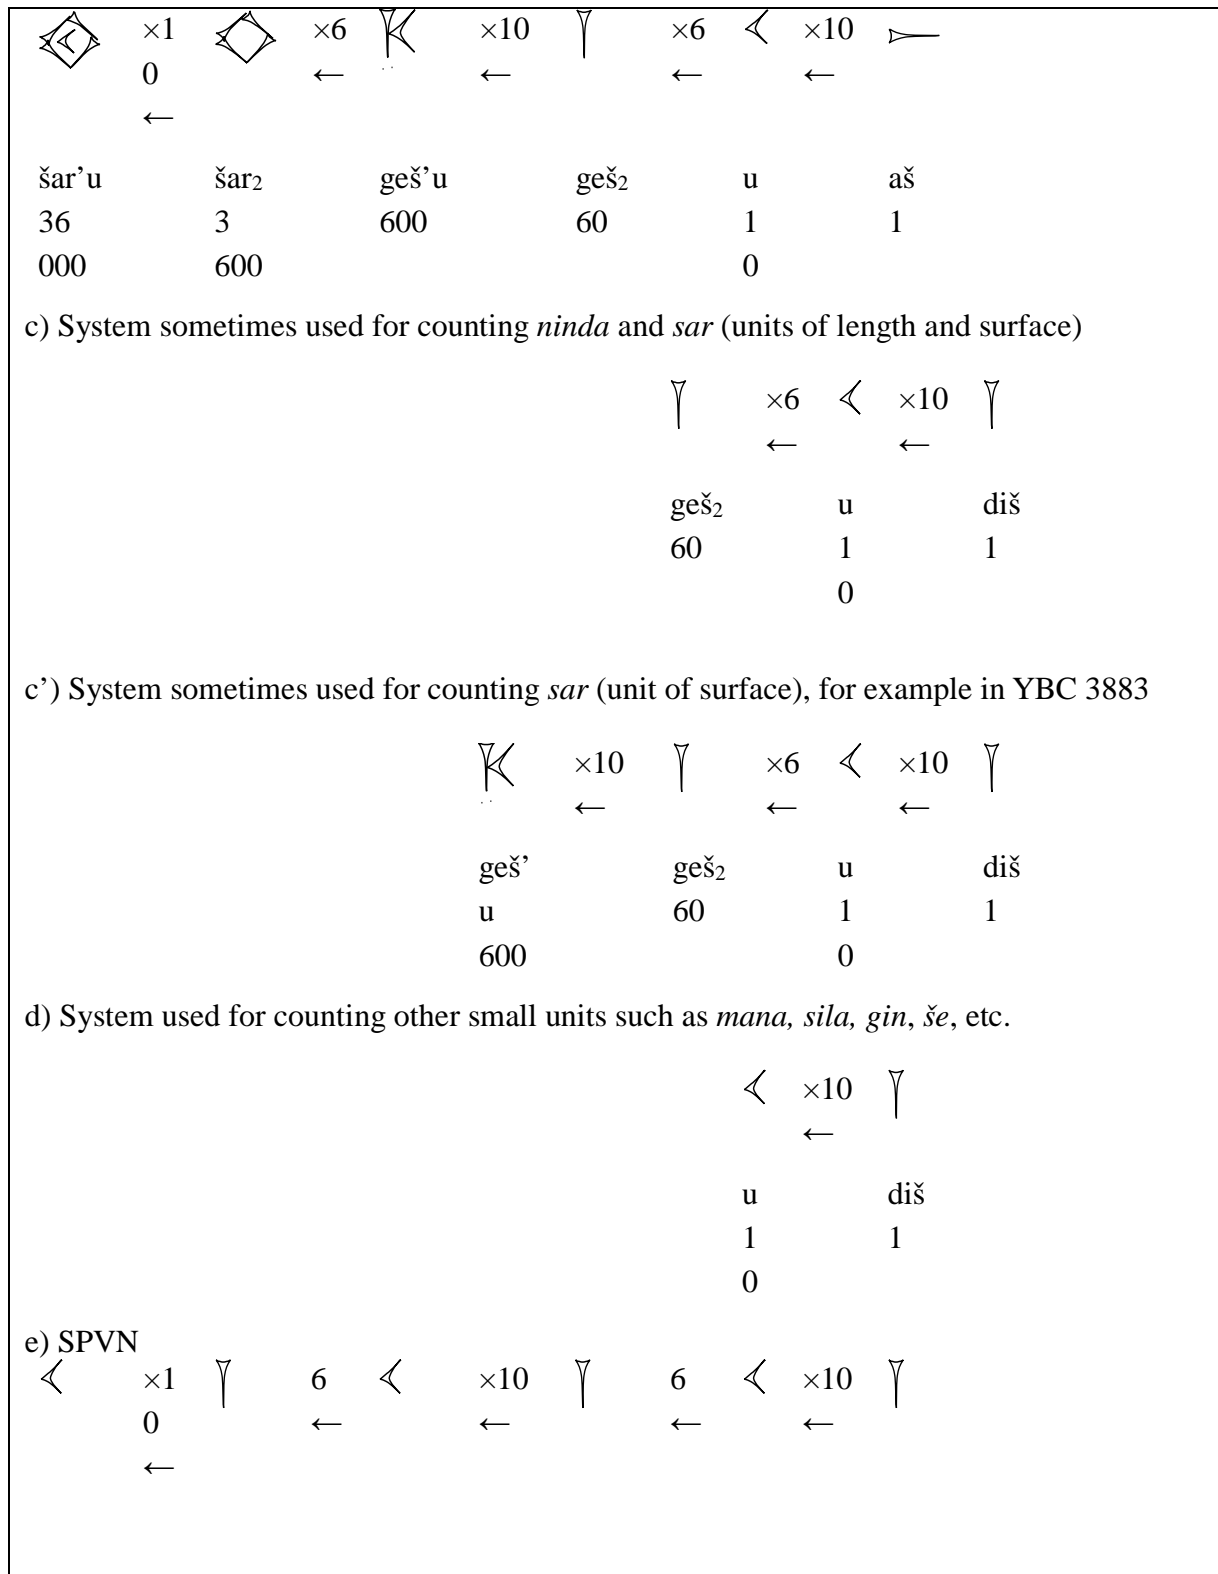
×10 ← ×6 ← ×10 ← ×6 ← ×10 ←

| šar'u | šar$_2$ | geš'u | geš$_2$ | u | aš |
|---|---|---|---|---|---|
| 36 000 | 3 600 | 600 | 60 | 10 | 1 |

c) System sometimes used for counting *ninda* and *sar* (units of length and surface)

×6 ← ×10 ←

| geš$_2$ | u | diš |
|---|---|---|
| 60 | 10 | 1 |

c') System sometimes used for counting *sar* (unit of surface), for example in YBC 3883

×10 ← ×6 ← ×10 ←

| geš'u | geš$_2$ | u | diš |
|---|---|---|---|
| 600 | 60 | 10 | 1 |

d) System used for counting other small units such as *mana, sila, gin*, *še*, etc.

×10 ←

| u | diš |
|---|---|
| 10 | 1 |

e) SPVN

×10 ← 6 ← ×10 ← 6 ← ×10 ←